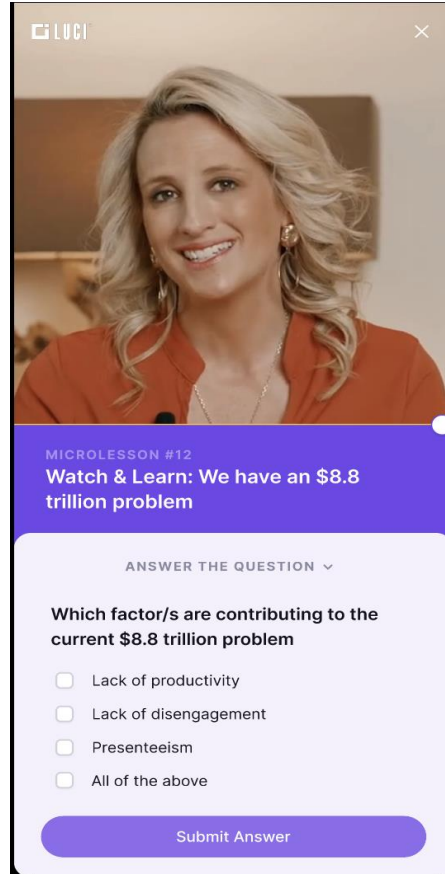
LUCI

×

MICROLESSON #12

Watch & Learn: We have an \$8.8 trillion problem

ANSWER THE QUESTION ⌄

Which factor/s are contributing to the current \$8.8 trillion problem

Lack of productivity

Lack of disengagement

Presenteeism

All of the above

Submit Answer